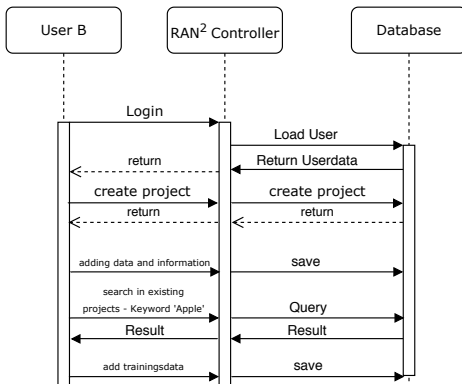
User B

RAN$^2$ Controller

Database

Login

Load User

return

Return Userdata

create project

create project

return

return

adding data and information

save

search in existing projects - Keyword 'Apple'

Query

Result

Result

add trainingsdata

save